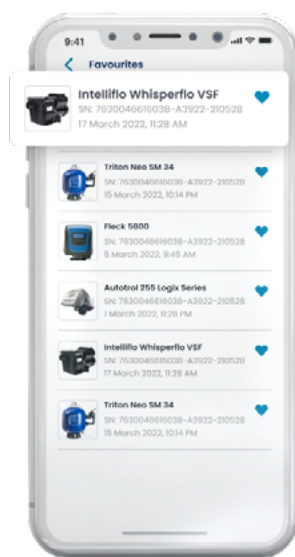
9:41

Favourites

Intelliflo Whisperflo VSF
SN: 7630046616038-A3922-210528
17 March 2022, 11:28 AM

Triton Neo SM 34
SN: 7630046616038-A3922-210528
15 March 2022, 10:14 PM

Fleck 5800
SN: 7630046616038-A3922-210528
5 March 2022, 9:45 AM

Autotrol 255 Logix Series
SN: 7630046616038-A3922-210528
1 March 2022, 11:28 PM

Intelliflo Whisperflo VSF
SN: 7630046616038-A3922-210528
17 March 2022, 11:28 AM

Triton Neo SM 34
SN: 7630046616038-A3922-210528
15 March 2022, 10:14 PM